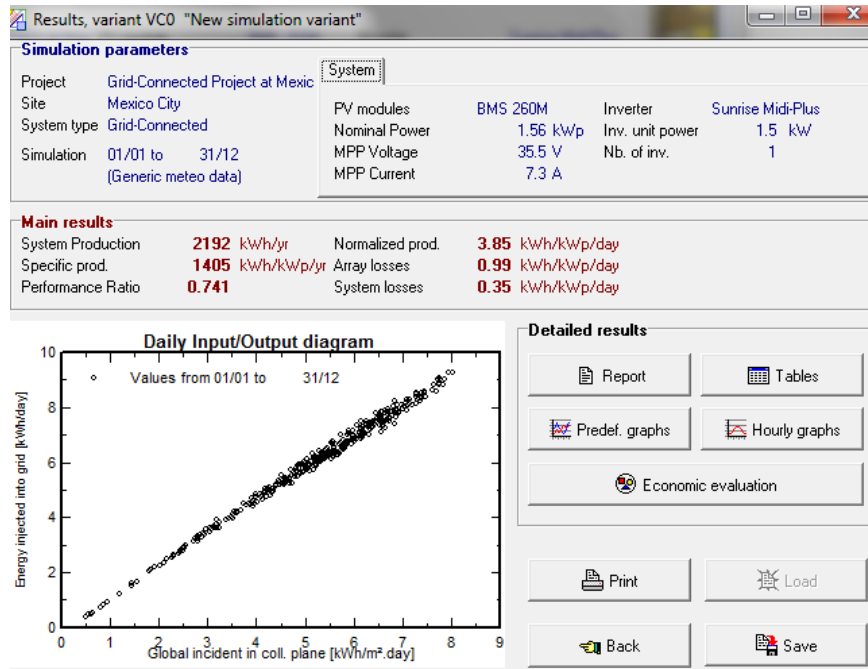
Results, variant VC0 "New simulation variant"

Simulation parameters

Project Grid-Connected Project at Mexic
Site Mexico City
System type Grid-Connected
Simulation 01/01 to 31/12
(Generic meteo data)

System

PV modules BMS 260M
Nominal Power 1.56 kWp
MPP Voltage 35.5 V
MPP Current 7.3 A

Inverter Sunrise Midi-Plus
Inv. unit power 1.5 kW
Nb. of inv. 1

Main results

System Production 2192 kWh/yr
Specific prod. 1405 kWh/kWp/yr
Performance Ratio 0.741

Normalized prod. 3.85 kWh/kWp/day
Array losses 0.99 kWh/kWp/day
System losses 0.35 kWh/kWp/day

Daily Input/Output diagram

Values from 01/01 to 31/12

Energy injected into grid [kWh/day]

Global incident in coll. plane [kWh/m².day]

0 1 2 3 4 5 6 7 8 9
0 2 4 6 8 10

Detailed results

Report
Tables
Predef. graphs
Hourly graphs
Economic evaluation
Print
Load
Back
Save